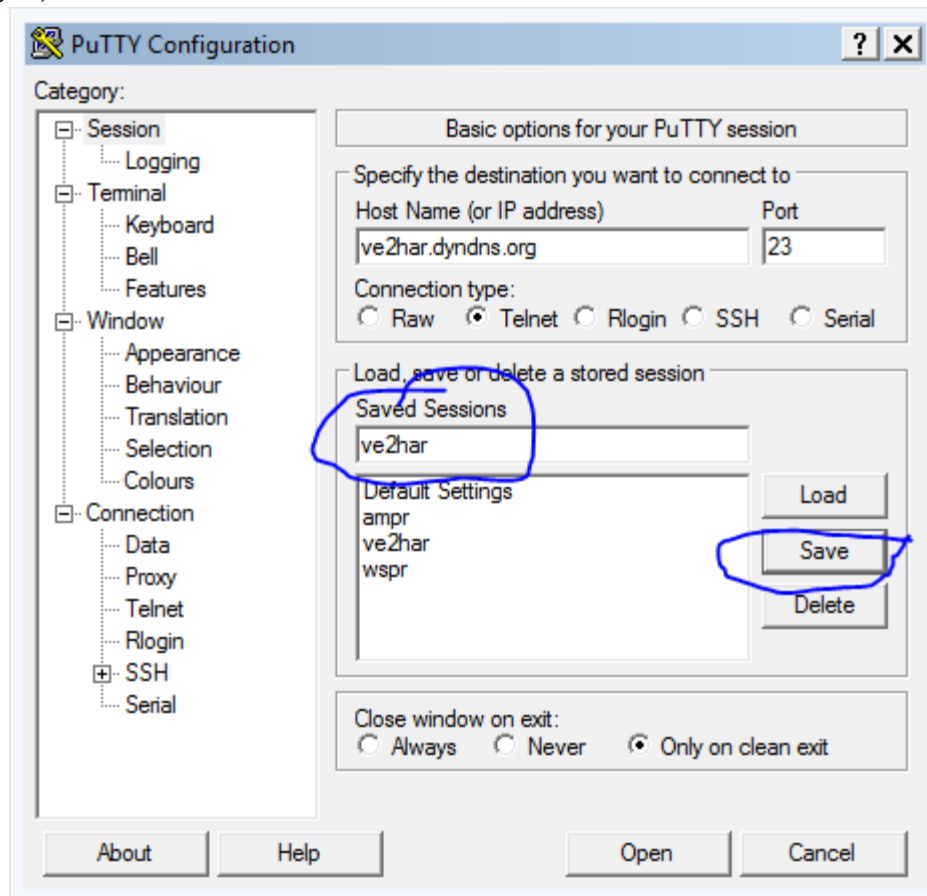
PuTTY Configuration

? X

Category:

Session
Logging
Terminal
Keyboard
Bell
Features
Window
Appearance
Behaviour
Translation
Selection
Colours
Connection
Data
Proxy
Telnet
Rlogin
SSH
Serial

Basic options for your PuTTY session

Specify the destination you want to connect to

Host Name (or IP address)
ve2har.dyndns.org

Port
23

Connection type:
Raw Telnet Rlogin SSH Serial

Load, save or delete a stored session

Saved Sessions
ve2har

Default Settings
ampr
ve2har
wspr

Load
Save
Delete

Close window on exit:
Always Never Only on clean exit

About
Help
Open
Cancel